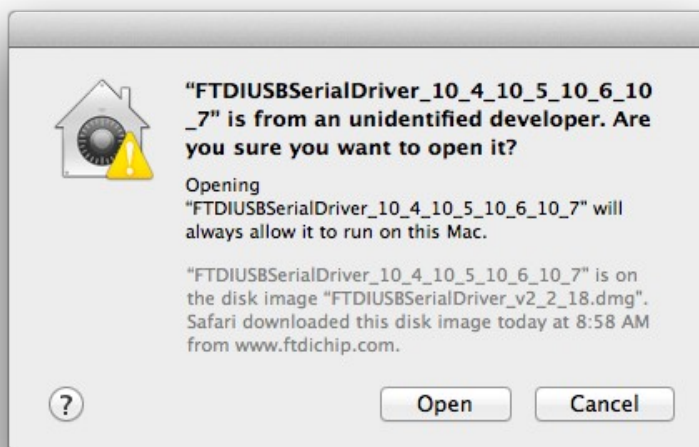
"FTDIUSBSerialDriver_10_4_10_5_10_6_10_7" is from an unidentified developer. Are you sure you want to open it?

Opening "FTDIUSBSerialDriver_10_4_10_5_10_6_10_7" will always allow it to run on this Mac.

"FTDIUSBSerialDriver_10_4_10_5_10_6_10_7" is on the disk image "FTDIUSBSerialDriver_v2_2_18.dmg". Safari downloaded this disk image today at 8:58 AM from www.ftdichip.com.

?

Open

Cancel